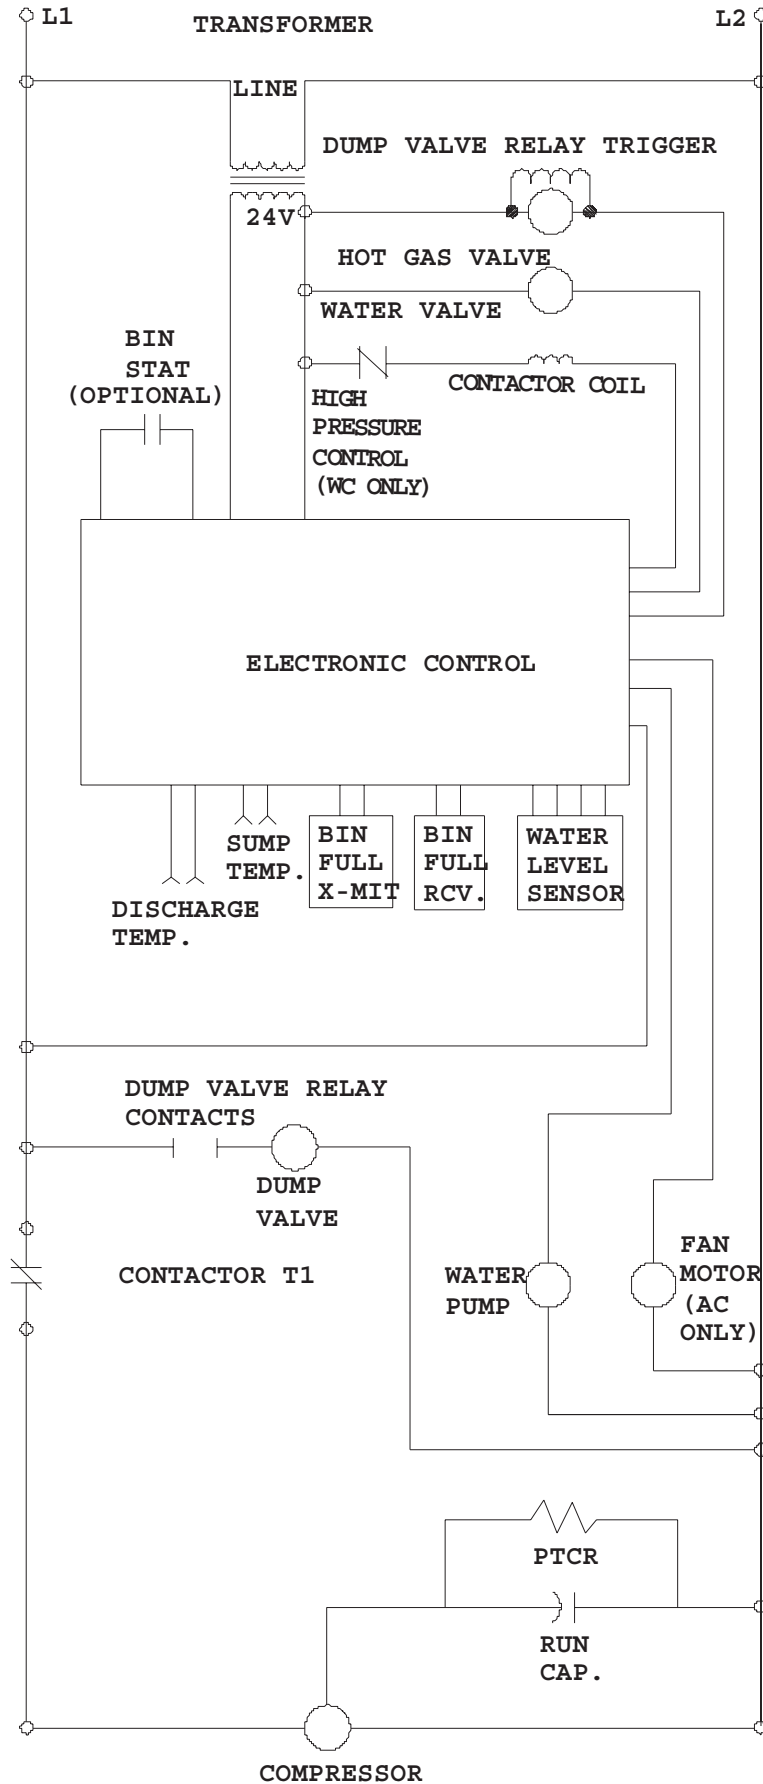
L1

TRANSFORMER

L2

LINE

DUMP VALVE RELAY TRIGGER

24V

HOT GAS VALVE

WATER VALVE

BIN STAT (OPTIONAL)

CONTACTOR COIL

HIGH PRESSURE CONTROL (WC ONLY)

ELECTRONIC CONTROL

SUMP TEMP.

BIN FULL X-MIT

BIN FULL RCV.

WATER LEVEL SENSOR

DISCHARGE TEMP.

DUMP VALVE RELAY CONTACTS

DUMP VALVE

CONTACTOR T1

WATER PUMP

FAN MOTOR (AC ONLY)

PTCR

RUN CAP.

COMPRESSOR